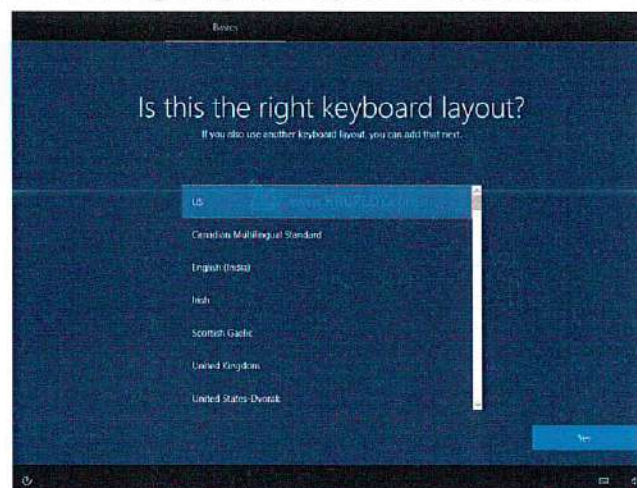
Basics

Is this the right keyboard layout?

If you also use another keyboard layout, you can add that next.

US

Canadian Multilingual Standard

English (India)

Irish

Scottish Gaelic

United Kingdom

United States-Dvorak

Yes